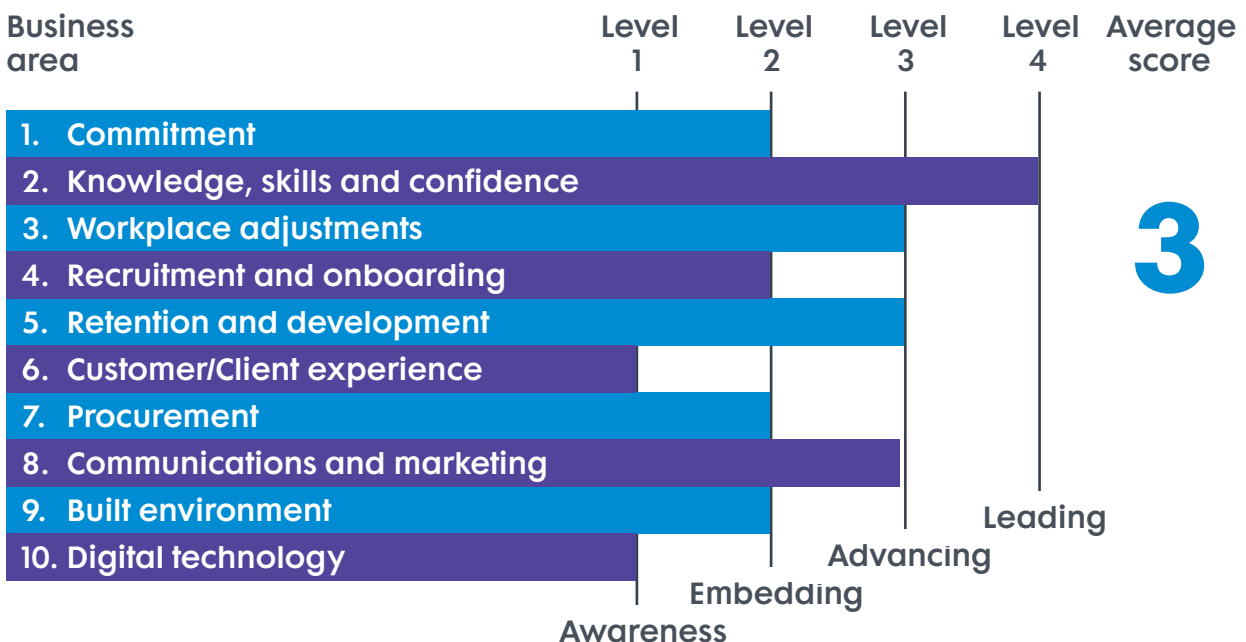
Business area

Level 1

Level 2

Level 3

Level 4

Average score

1. Commitment
2. Knowledge, skills and confidence
3. Workplace adjustments
4. Recruitment and onboarding
5. Retention and development
6. Customer/Client experience
7. Procurement
8. Communications and marketing
9. Built environment
10. Digital technology

3

Leading

Advancing

Embedding

Awareness